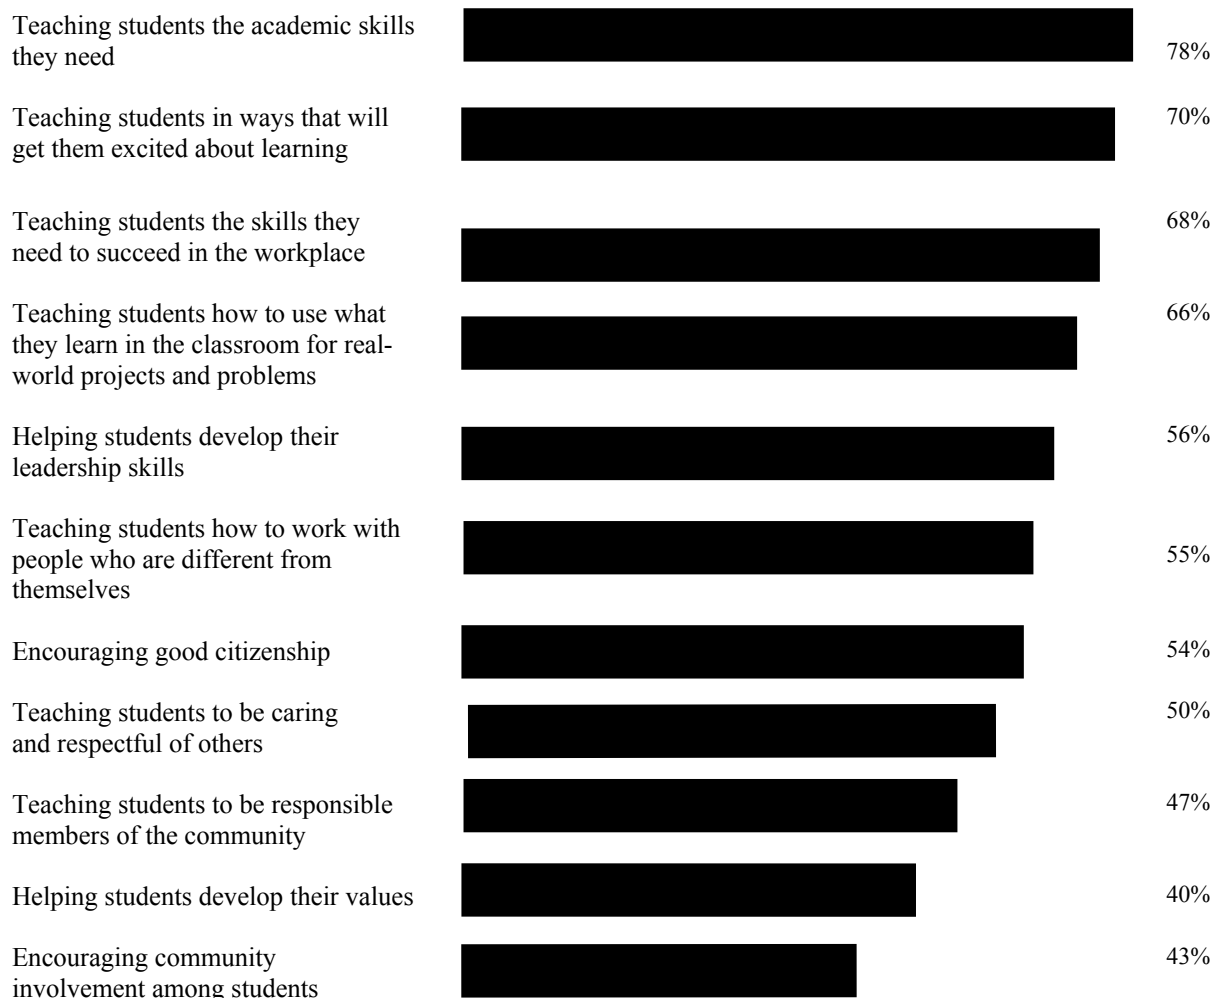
Teaching students the academic skills they need 78%

Teaching students in ways that will get them excited about learning 70%

Teaching students the skills they need to succeed in the workplace 68%

Teaching students how to use what they learn in the classroom for real-world projects and problems 66%

Helping students develop their leadership skills 56%

Teaching students how to work with people who are different from themselves 55%

Encouraging good citizenship 54%

Teaching students to be caring and respectful of others 50%

Teaching students to be responsible members of the community 47%

Helping students develop their values 40%

Encouraging community involvement among students 43%